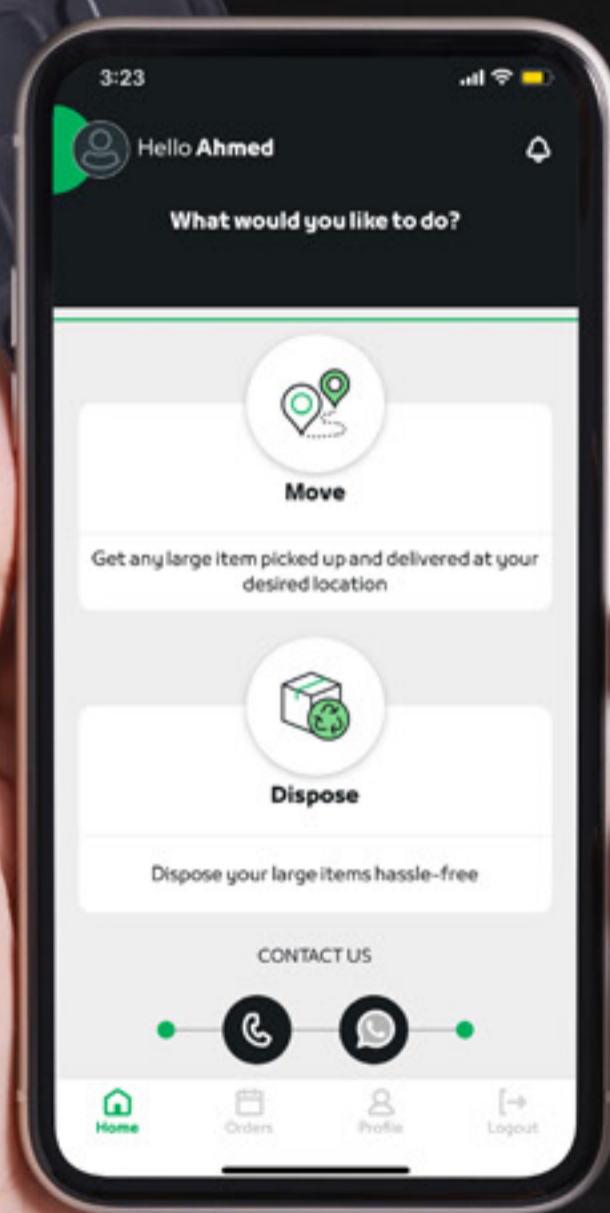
3:23

Hello Ahmed

What would you like to do?

Move

Get any large item picked up and delivered at your desired location

Dispose

Dispose your large items hassle-free

CONTACT US

Home Orders Profile Logout